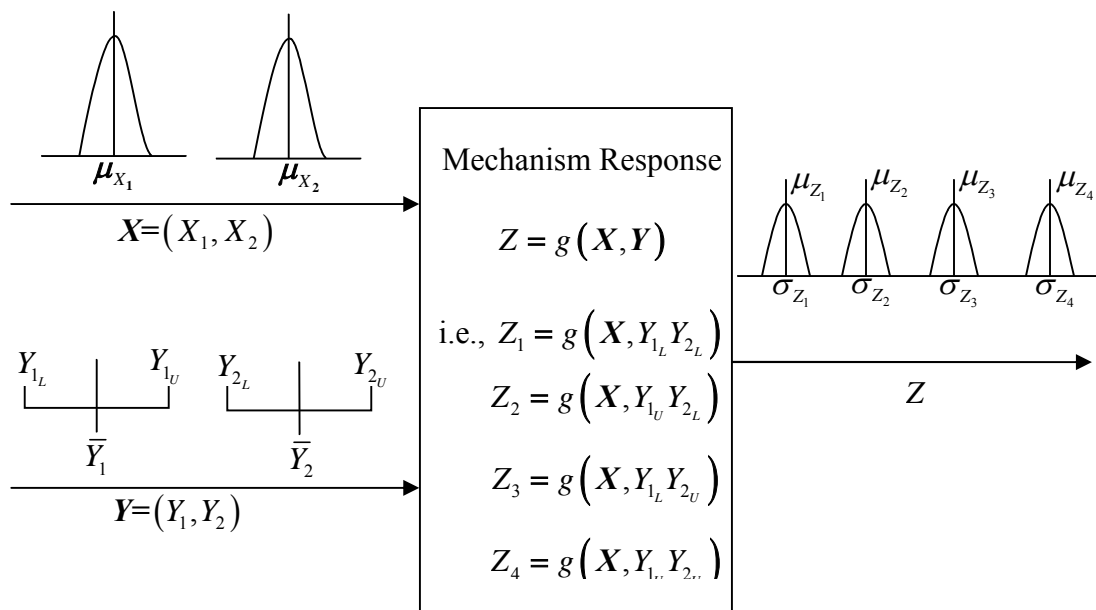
$\boldsymbol{\mu}_{X_1}$ $\boldsymbol{\mu}_{X_2}$

$\boldsymbol{X}=\left(X_1, X_2\right)$

$Y_{1_L}$ $Y_{1_U}$ $Y_{2_L}$ $Y_{2_U}$

$\bar{Y}_1$ $\bar{Y}_2$

$\boldsymbol{Y}=\left(Y_1, Y_2\right)$

Mechanism Response

$Z=g\left(\boldsymbol{X}, \boldsymbol{Y}\right)$

i.e., $Z_1=g\left(\boldsymbol{X}, Y_{1_L} Y_{2_L}\right)$

$Z_2=g\left(\boldsymbol{X}, Y_{1_U} Y_{2_L}\right)$

$Z_3=g\left(\boldsymbol{X}, Y_{1_L} Y_{2_U}\right)$

$Z_4=g\left(\boldsymbol{X}, Y_{1_U} Y_{2_U}\right)$

$\mu_{Z_1}$ $\mu_{Z_2}$ $\mu_{Z_3}$ $\mu_{Z_4}$

$\sigma_{Z_1}$ $\sigma_{Z_2}$ $\sigma_{Z_3}$ $\sigma_{Z_4}$

$Z$